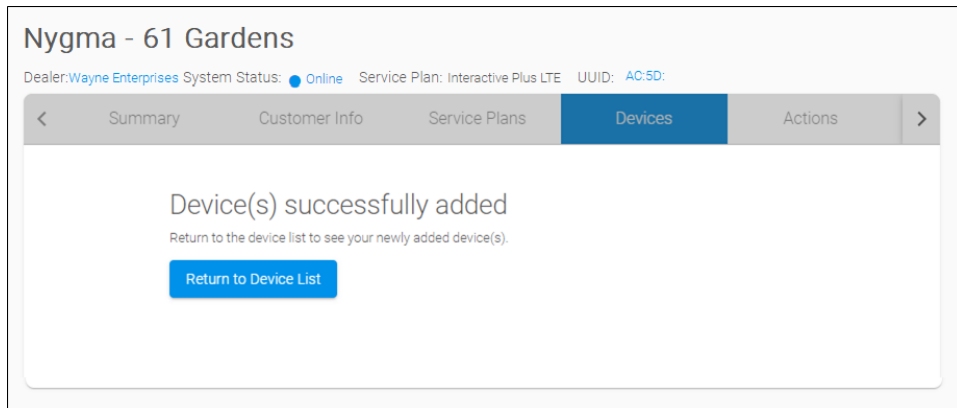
Nygma - 61 Gardens

Dealer:Wayne Enterprises System Status: Online Service Plan: Interactive Plus LTE UUID: AC:5D:

<
Summary
Customer Info
Service Plans
Devices
Actions
>

Device(s) successfully added

Return to the device list to see your newly added device(s).

Return to Device List